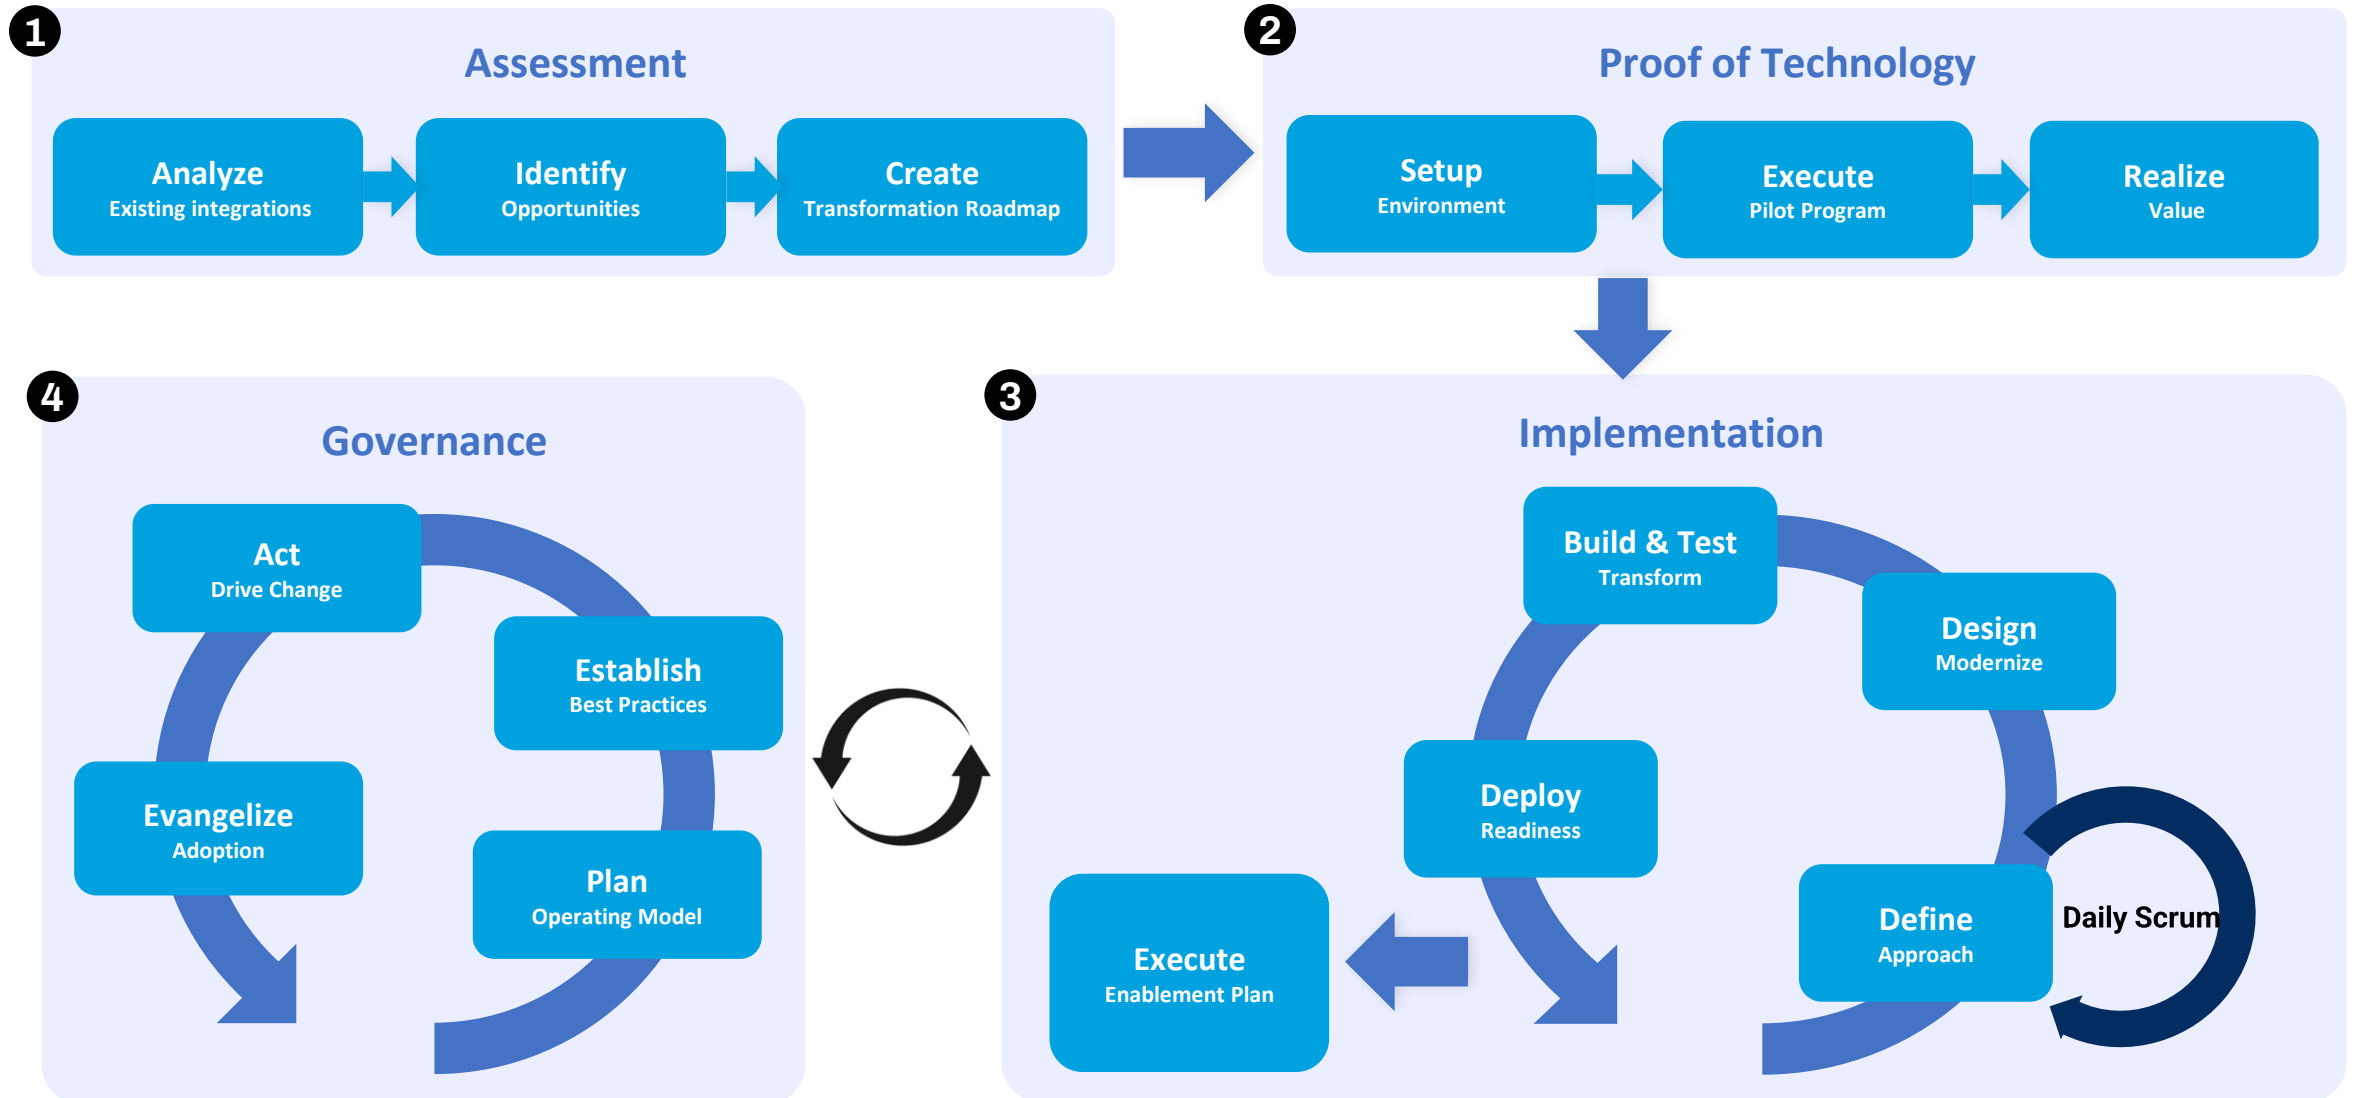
1
Assessment
Analyze
Existing integrations
Identify
Opportunities
Create
Transformation Roadmap

2
Proof of Technology
Setup
Environment
Execute
Pilot Program
Realize
Value

4
Governance
Act
Drive Change
Establish
Best Practices
Evangelize
Adoption
Plan
Operating Model

3
Implementation
Build & Test
Transform
Design
Modernize
Deploy
Readiness
Define
Approach
Daily Scrum
Execute
Enablement Plan